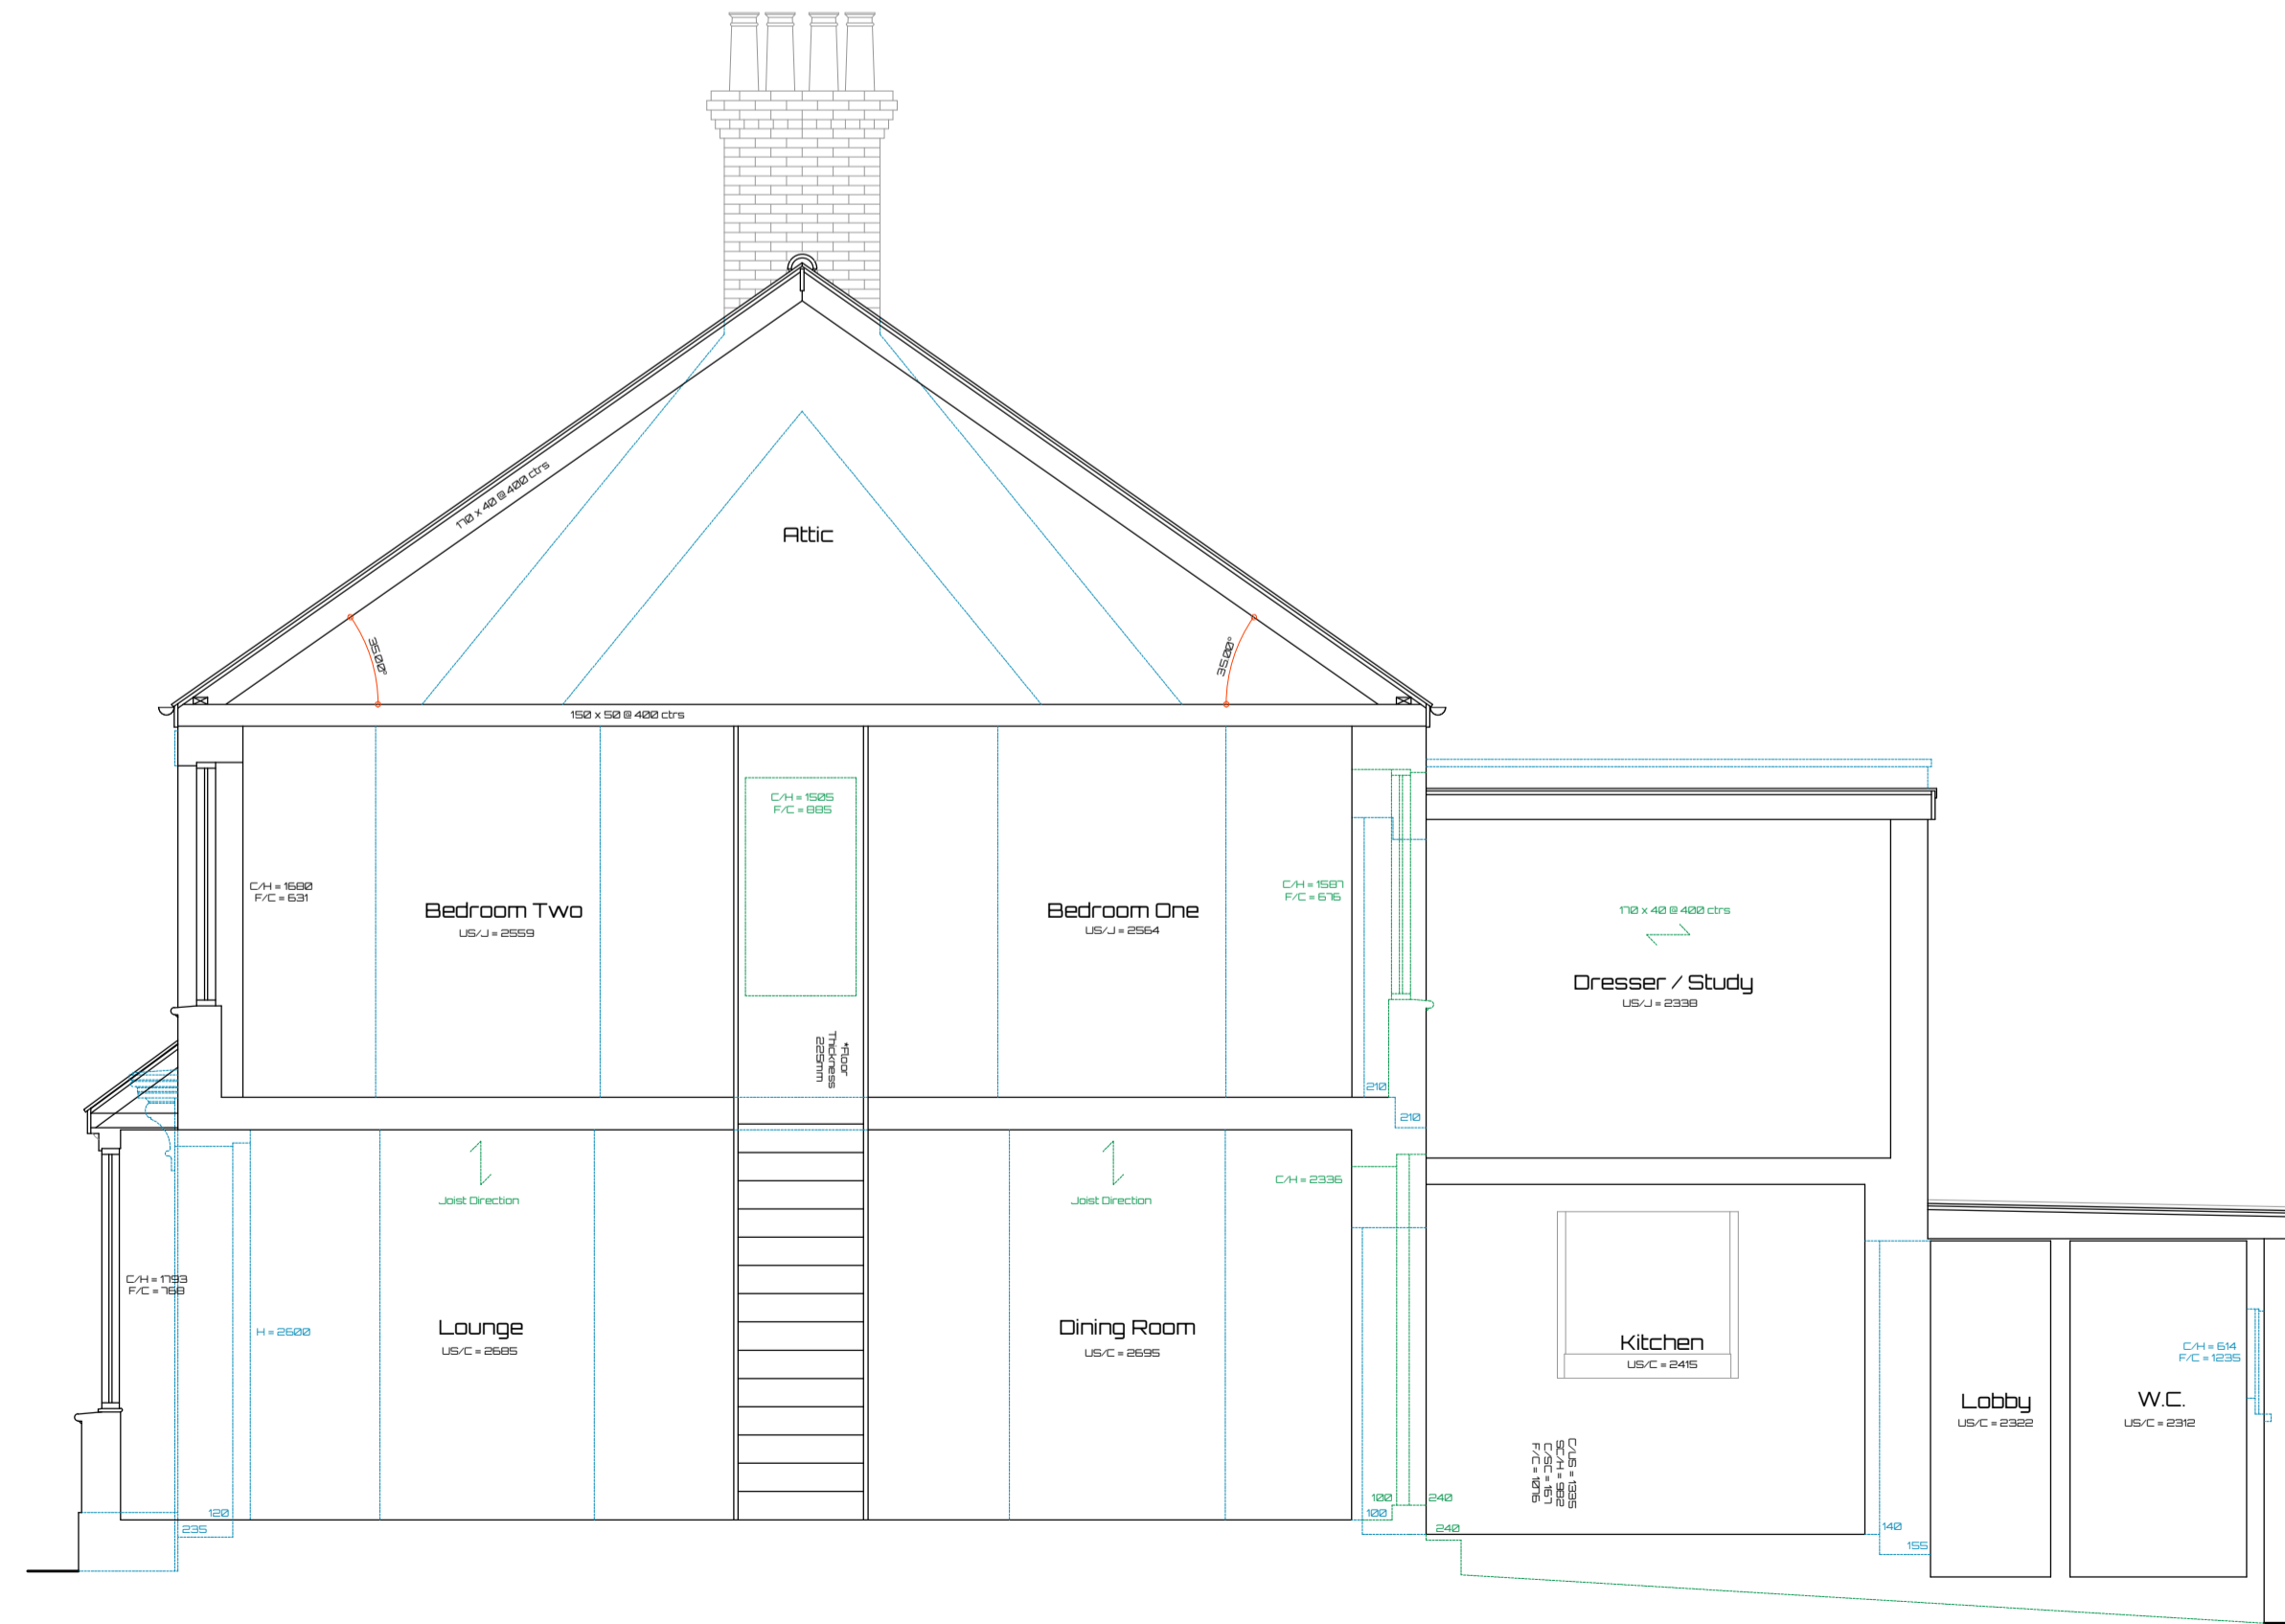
170 x 40 @ 400 ctrs

Attic

35.00°

35.00°

150 x 50 @ 400 ctrs

C/H = 1505
F/C = 885

C/H = 1680
F/C = 631

Bedroom Two
US/J = 2559

Bedroom One
US/J = 2564

C/H = 1587
F/C = 676

170 x 40 @ 400 ctrs

Dresser / Study
US/J = 2338

*Floor Thickness 225mm

210

210

Joist Direction

Joist Direction

C/H = 2336

C/H = 1793
F/C = 768

H = 2600

Lounge
US/C = 2685

Dining Room
US/C = 2695

Kitchen
US/C = 2415

C/US = 1385
SC/H = 982
C/SC = 167
F/C = 1016

Lobby
US/C = 2322

W.C.
US/C = 2312

C/H = 614
F/C = 1235

120

235

100

100

240

240

140

155